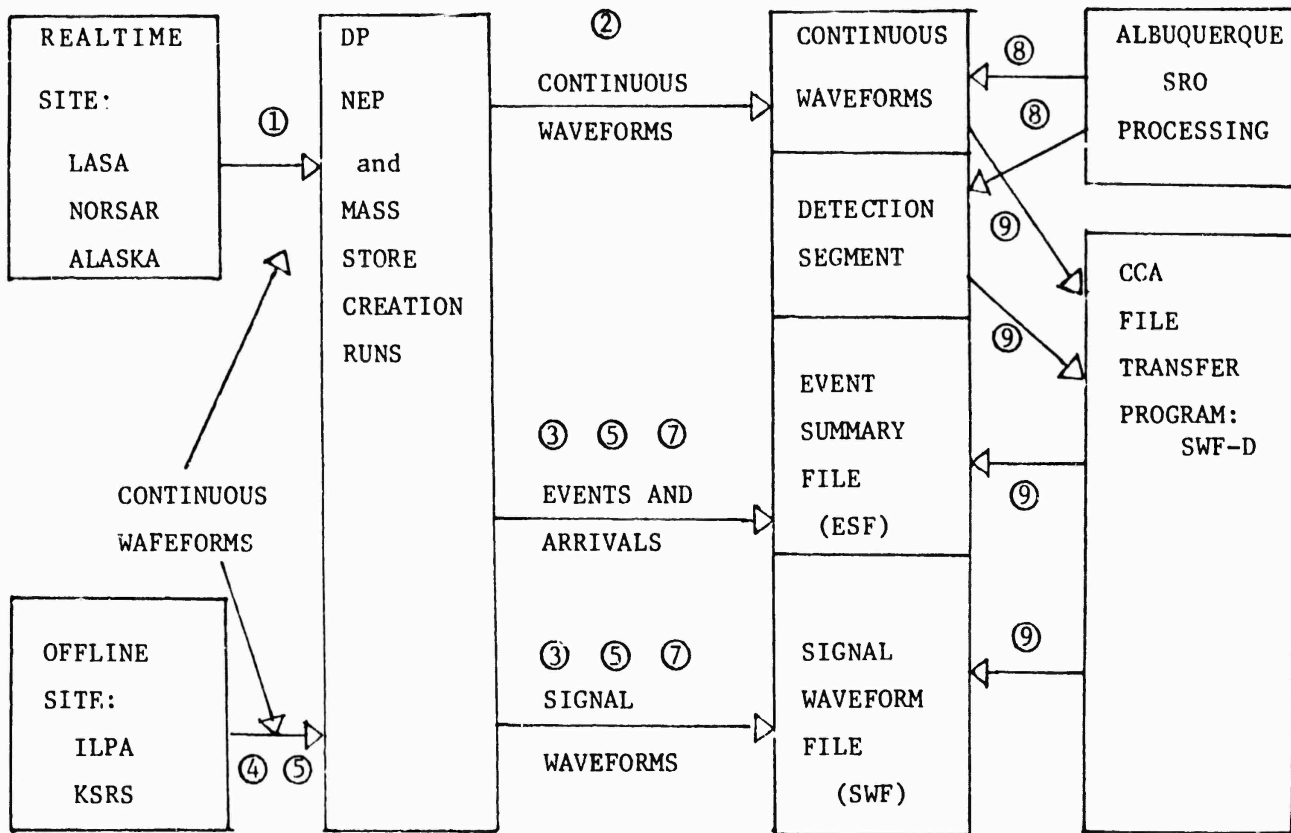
REALTIME
SITE:
LASA
NORSAR
ALASKA

①

DP
NEP
and
MASS
STORE
CREATION
RUNS

②
CONTINUOUS
WAVEFORMS

CONTINUOUS
WAVEFORMS

⑧

ALBUQUERQUE
SRO
PROCESSING

⑧

DETECTION
SEGMENT

⑨

CCA
FILE
TRANSFER
PROGRAM:
SWF-D

⑨

EVENT
SUMMARY
FILE
(ESF)

③ ⑤ ⑦
EVENTS AND
ARRIVALS

⑨

CONTINUOUS
WAFEFORMS

OFFLINE
SITE:
ILPA
KSRS

④ ⑤

③ ⑤ ⑦
SIGNAL
WAVEFORMS

SIGNAL
WAVEFORM
FILE
(SWF)

⑨